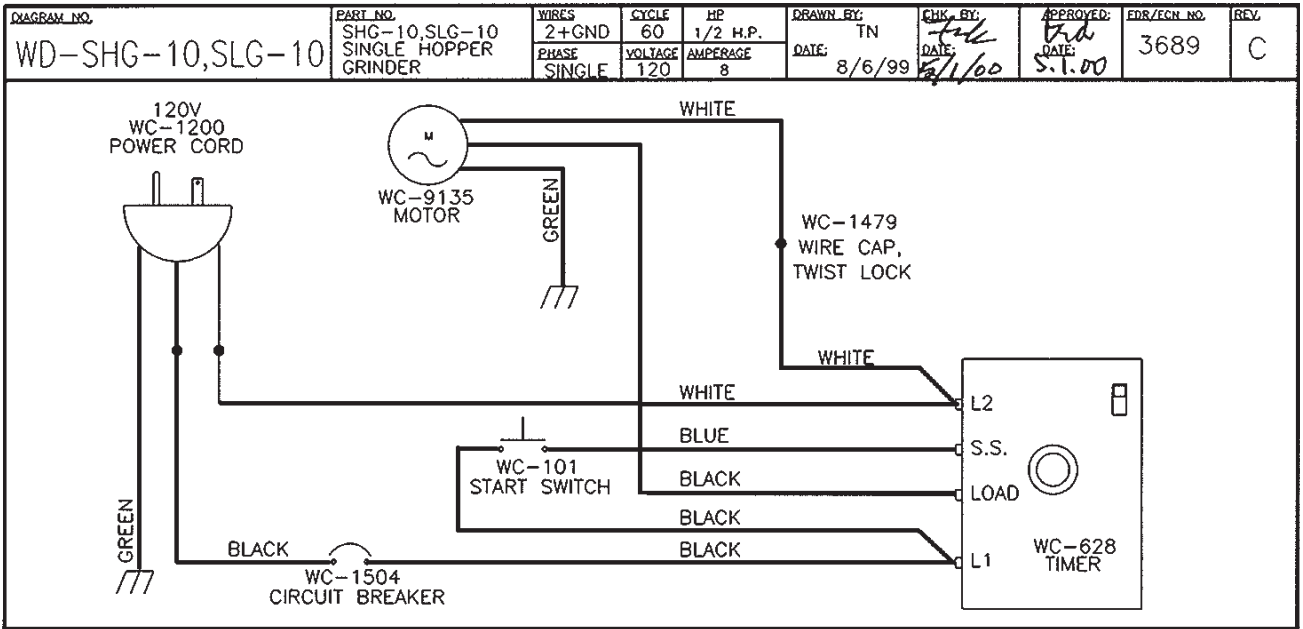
| DIAGRAM NO. | PART NO. | WIRES | CYCLE | HP | DRAWN BY: | CHK. BY: | APPROVED: | EDR/ECN NO. | REV. |
|---|---|---|---|---|---|---|---|---|---|
| WD-SHG-10,SLG-10 | SHG-10,SLG-10 SINGLE HOPPER GRINDER | 2+GND | 60 | 1/2 H.P. | TN | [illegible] | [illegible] | 3689 | C |
| | | PHASE | VOLTAGE | AMPERAGE | DATE: | DATE: | DATE: | | |
| | | SINGLE | 120 | 8 | 8/6/99 | 5/1/00 | 5.1.00 | | |

120V
WC-1200
POWER CORD

M

WC-9135
MOTOR

GREEN

WHITE

WC-1479
WIRE CAP,
TWIST LOCK

WHITE

WHITE

L2

BLUE

S.S.

WC-101
START SWITCH

BLACK

LOAD

BLACK

BLACK

L1

WC-628
TIMER

GREEN

BLACK

WC-1504
CIRCUIT BREAKER